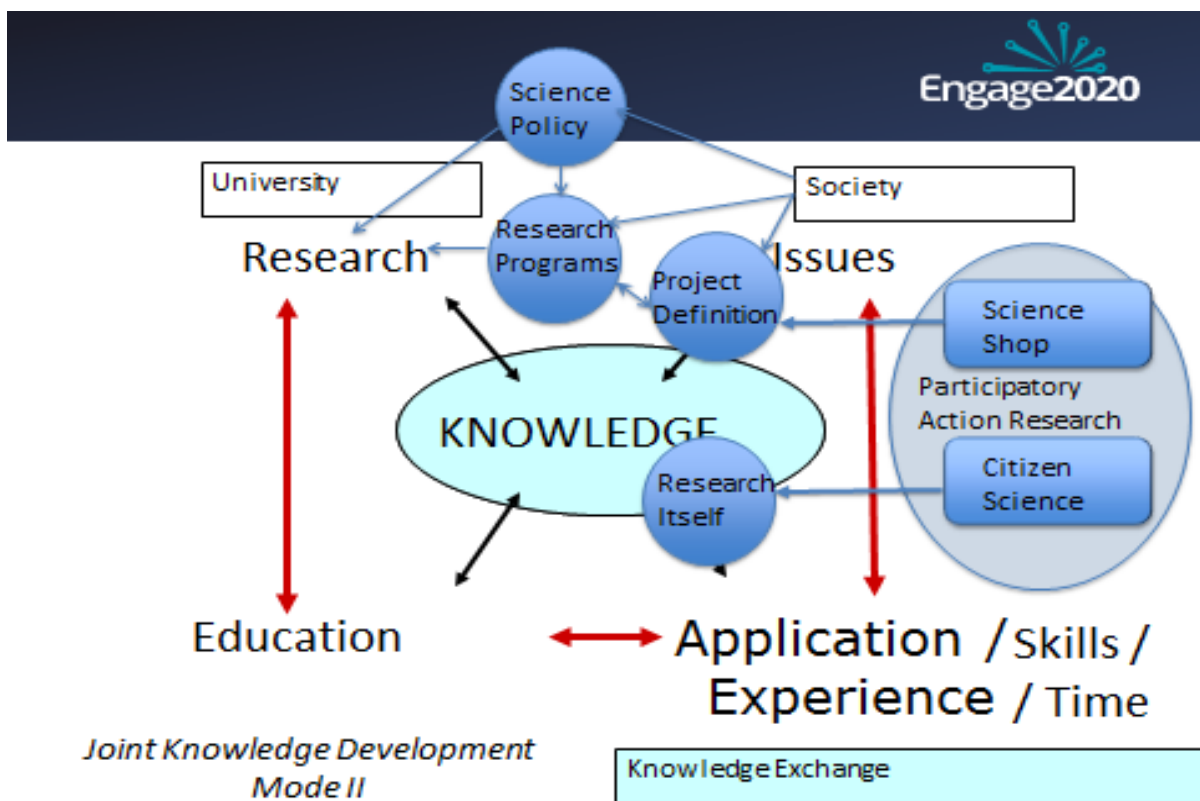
Engage2020

Science Policy

University

Society

Research

Research Programs

Project Definition

Issues

Science Shop

Participatory Action Research

KNOWLEDGE

Research Itself

Citizen Science

Education

Application / Skills / Experience / Time

Joint Knowledge Development Mode II

Knowledge Exchange